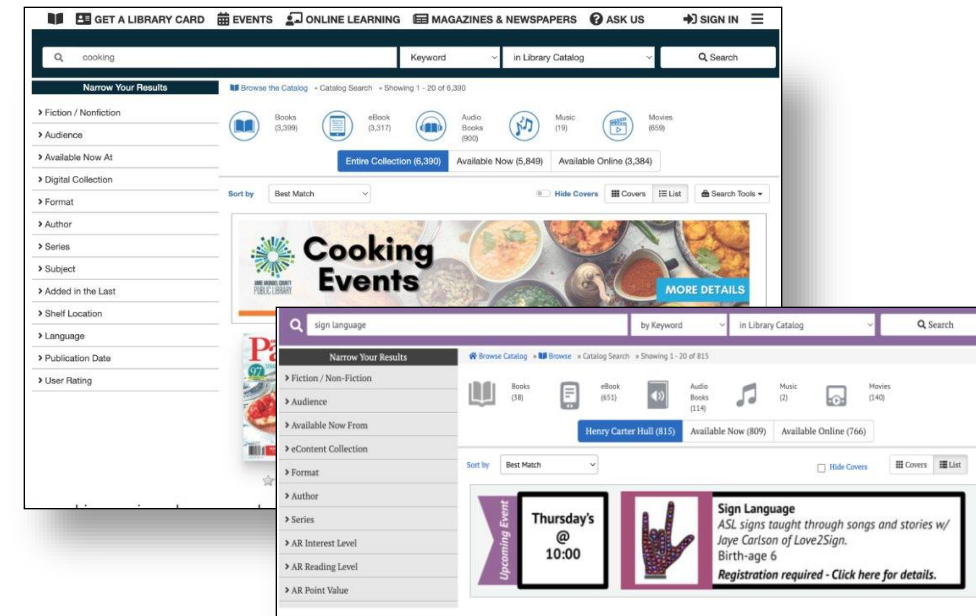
GET A LIBRARY CARD EVENTS ONLINE LEARNING MAGAZINES & NEWSPAPERS ASK US SIGN IN

cooking | Keyword | in Library Catalog | Search

Narrow Your Results
> Fiction / Nonfiction
> Audience
> Available Now At
> Digital Collection
> Format
> Author
> Series
> Subject
> Added in the Last
> Shelf Location
> Language
> Publication Date
> User Rating

Browse the Catalog » Catalog Search » Showing 1 - 20 of 6,390

Books (3,399) eBook (3,317) Audio Books (900) Music (19) Movies (659)

Entire Collection (6,390) Available Now (5,849) Available Online (3,384)

Sort by Best Match Hide Covers Covers List Search Tools

ANNE ARUNDEL COUNTY PUBLIC LIBRARY
Cooking Events
MORE DETAILS

Pa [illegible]

sign language | by Keyword | in Library Catalog | Search

Narrow Your Results
> Fiction / Non-Fiction
> Audience
> Available Now From
> eContent Collection
> Format
> Author
> Series
> AR Interest Level
> AR Reading Level
> AR Point Value

Browse Catalog » Browse » Catalog Search » Showing 1 - 20 of 815

Books (38) eBook (651) Audio Books (114) Music (2) Movies (140)

Henry Carter Hull (815) Available Now (809) Available Online (766)

Sort by Best Match Hide Covers Covers List

Upcoming Event
Thursday's @ 10:00

Sign Language
ASL signs taught through songs and stories w/ Jaye Carlson of Love2Sign.
Birth-age 6
Registration required - Click here for details.